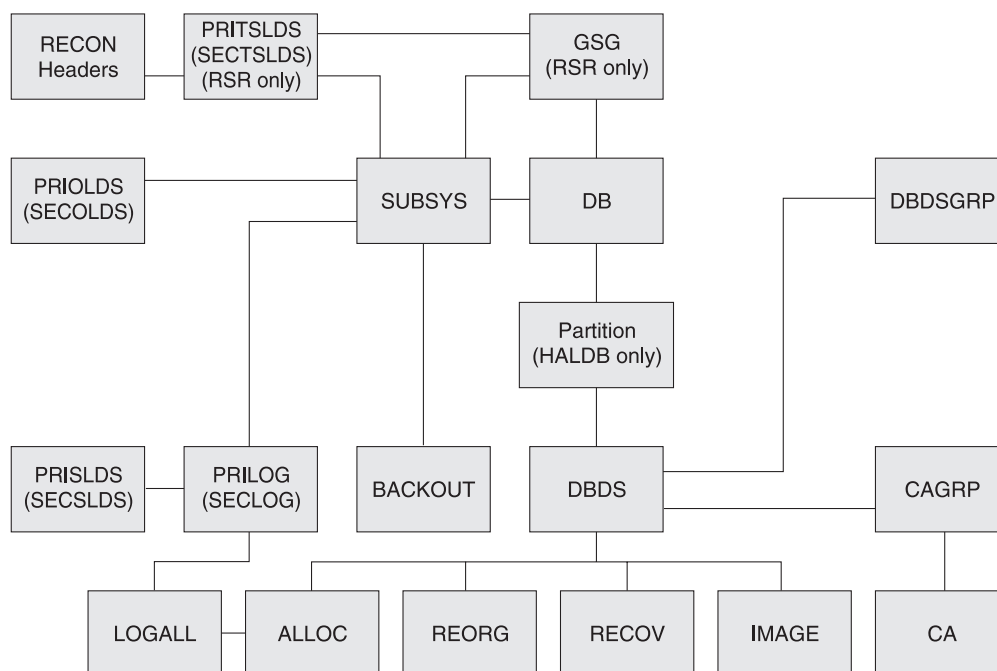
RECON Headers

PRITSLDS (SECTSLDS) (RSR only)

GSG (RSR only)

PRIOLDS (SECOLDS)

SUBSYS

DB

DBDSGRP

Partition (HALDB only)

PRISLDS (SECSLDS)

PRILOG (SECLOG)

BACKOUT

DBDS

CAGRP

LOGALL

ALLOC

REORG

RECOV

IMAGE

CA